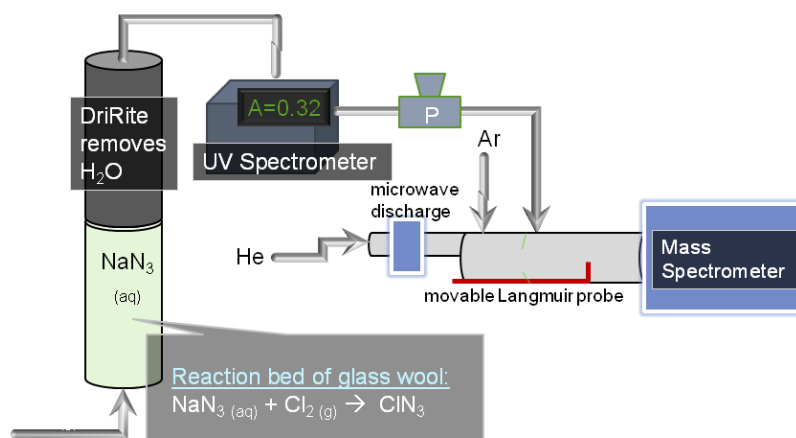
DriRite removes $H_2O$

A=0.32

UV Spectrometer

P

Ar

microwave discharge

He

Mass Spectrometer

movable Langmuir probe

$NaN_3$

(aq)

Reaction bed of glass wool:

$NaN_{3\ (aq)} + Cl_{2\ (g)} \rightarrow ClN_3$